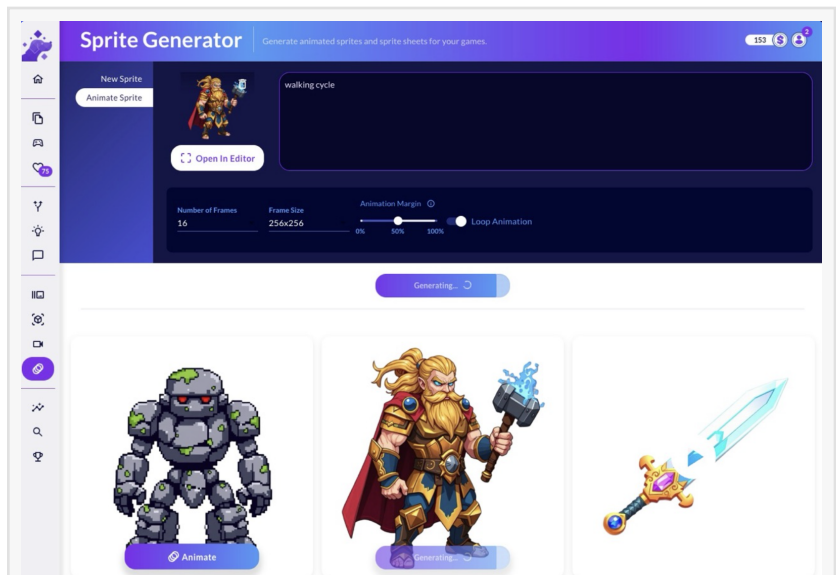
Sprite Generator

Generate animated sprites and sprite sheets for your games.

153

2

75

New Sprite

Animate Sprite

Open In Editor

walking cycle

Number of Frames
16

Frame Size
256x256

Animation Margin

0%

50%

100%

Loop Animation

Generating...

Animate

Generating...